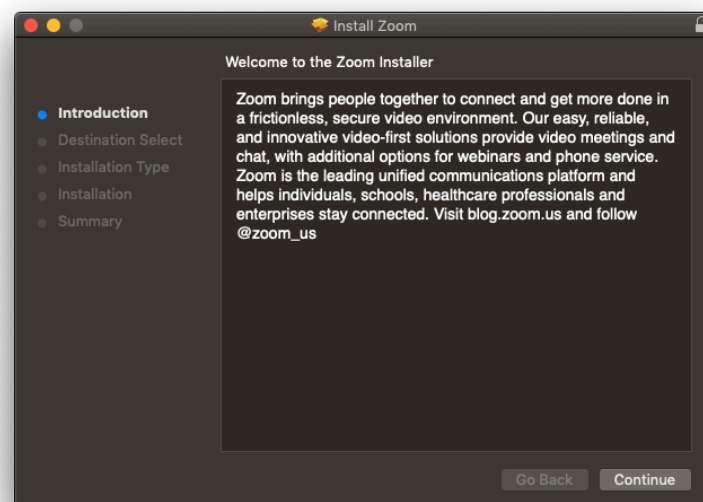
Install Zoom

Welcome to the Zoom Installer

Introduction
Destination Select
Installation Type
Installation
Summary

Zoom brings people together to connect and get more done in a frictionless, secure video environment. Our easy, reliable, and innovative video-first solutions provide video meetings and chat, with additional options for webinars and phone service. Zoom is the leading unified communications platform and helps individuals, schools, healthcare professionals and enterprises stay connected. Visit blog.zoom.us and follow @zoom_us

Go Back
Continue